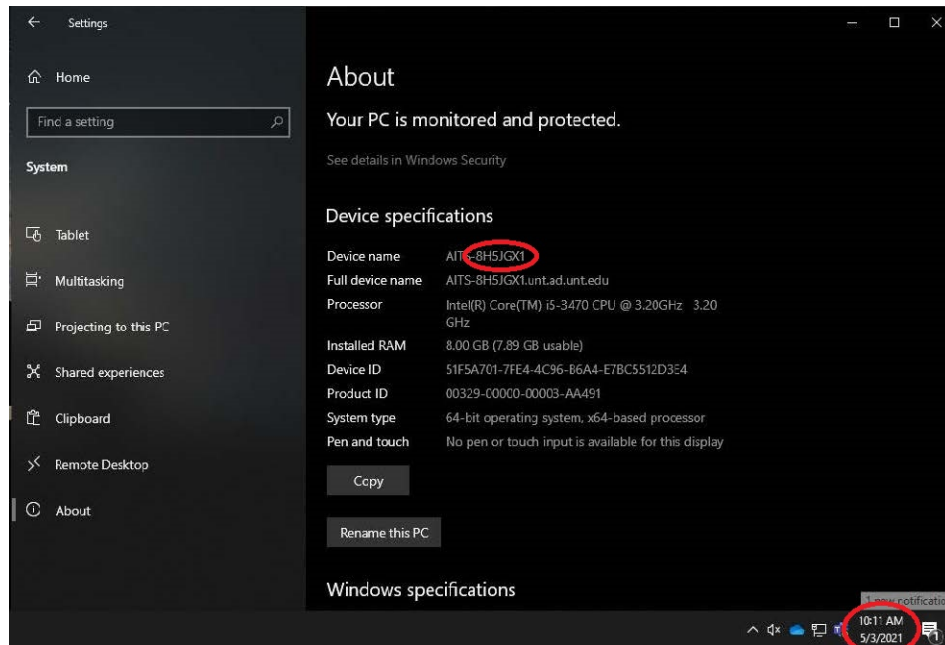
Settings

Home

Find a setting

System

Tablet

Multitasking

Projecting to this PC

Shared experiences

Clipboard

Remote Desktop

About

About

Your PC is monitored and protected.

See details in Windows Security

Device specifications

| | |
|---|---|
| Device name | AITS-8H5JGX1 |
| Full device name | AITS-8H5JGX1.unt.ad.unt.edu |
| Processor | Intel(R) Core(TM) i5-3470 CPU @ 3.20GHz 3.20 GHz |
| Installed RAM | 8.00 GB (7.89 GB usable) |
| Device ID | 51F5A701-7FE4-4C96-B6A4-E7BC5512D3E4 |
| Product ID | 00329-00000-00003-AA491 |
| System type | 64-bit operating system, x64-based processor |
| Pen and touch | No pen or touch input is available for this display |

Copy

Rename this PC

Windows specifications

1 new notificatio

10:11 AM
5/3/2021

1